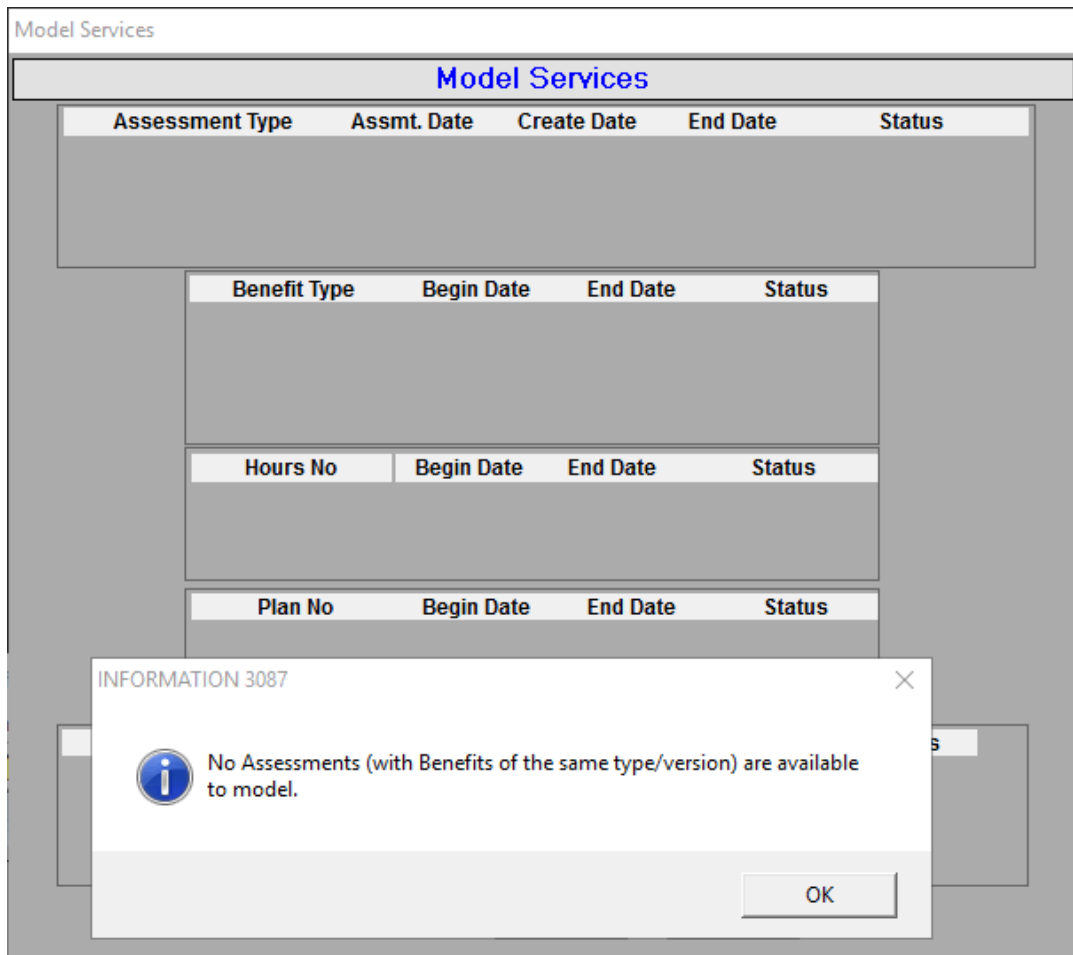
Model Services

Model Services

| Assessment Type | Assmt. Date | Create Date | End Date | Status |
|---|---|---|---|---|

| Benefit Type | Begin Date | End Date | Status |
|---|---|---|---|

| Hours No | Begin Date | End Date | Status |
|---|---|---|---|

| Plan No | Begin Date | End Date | Status |
|---|---|---|---|

INFORMATION 3087

No Assessments (with Benefits of the same type/version) are available to model.

OK

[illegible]s